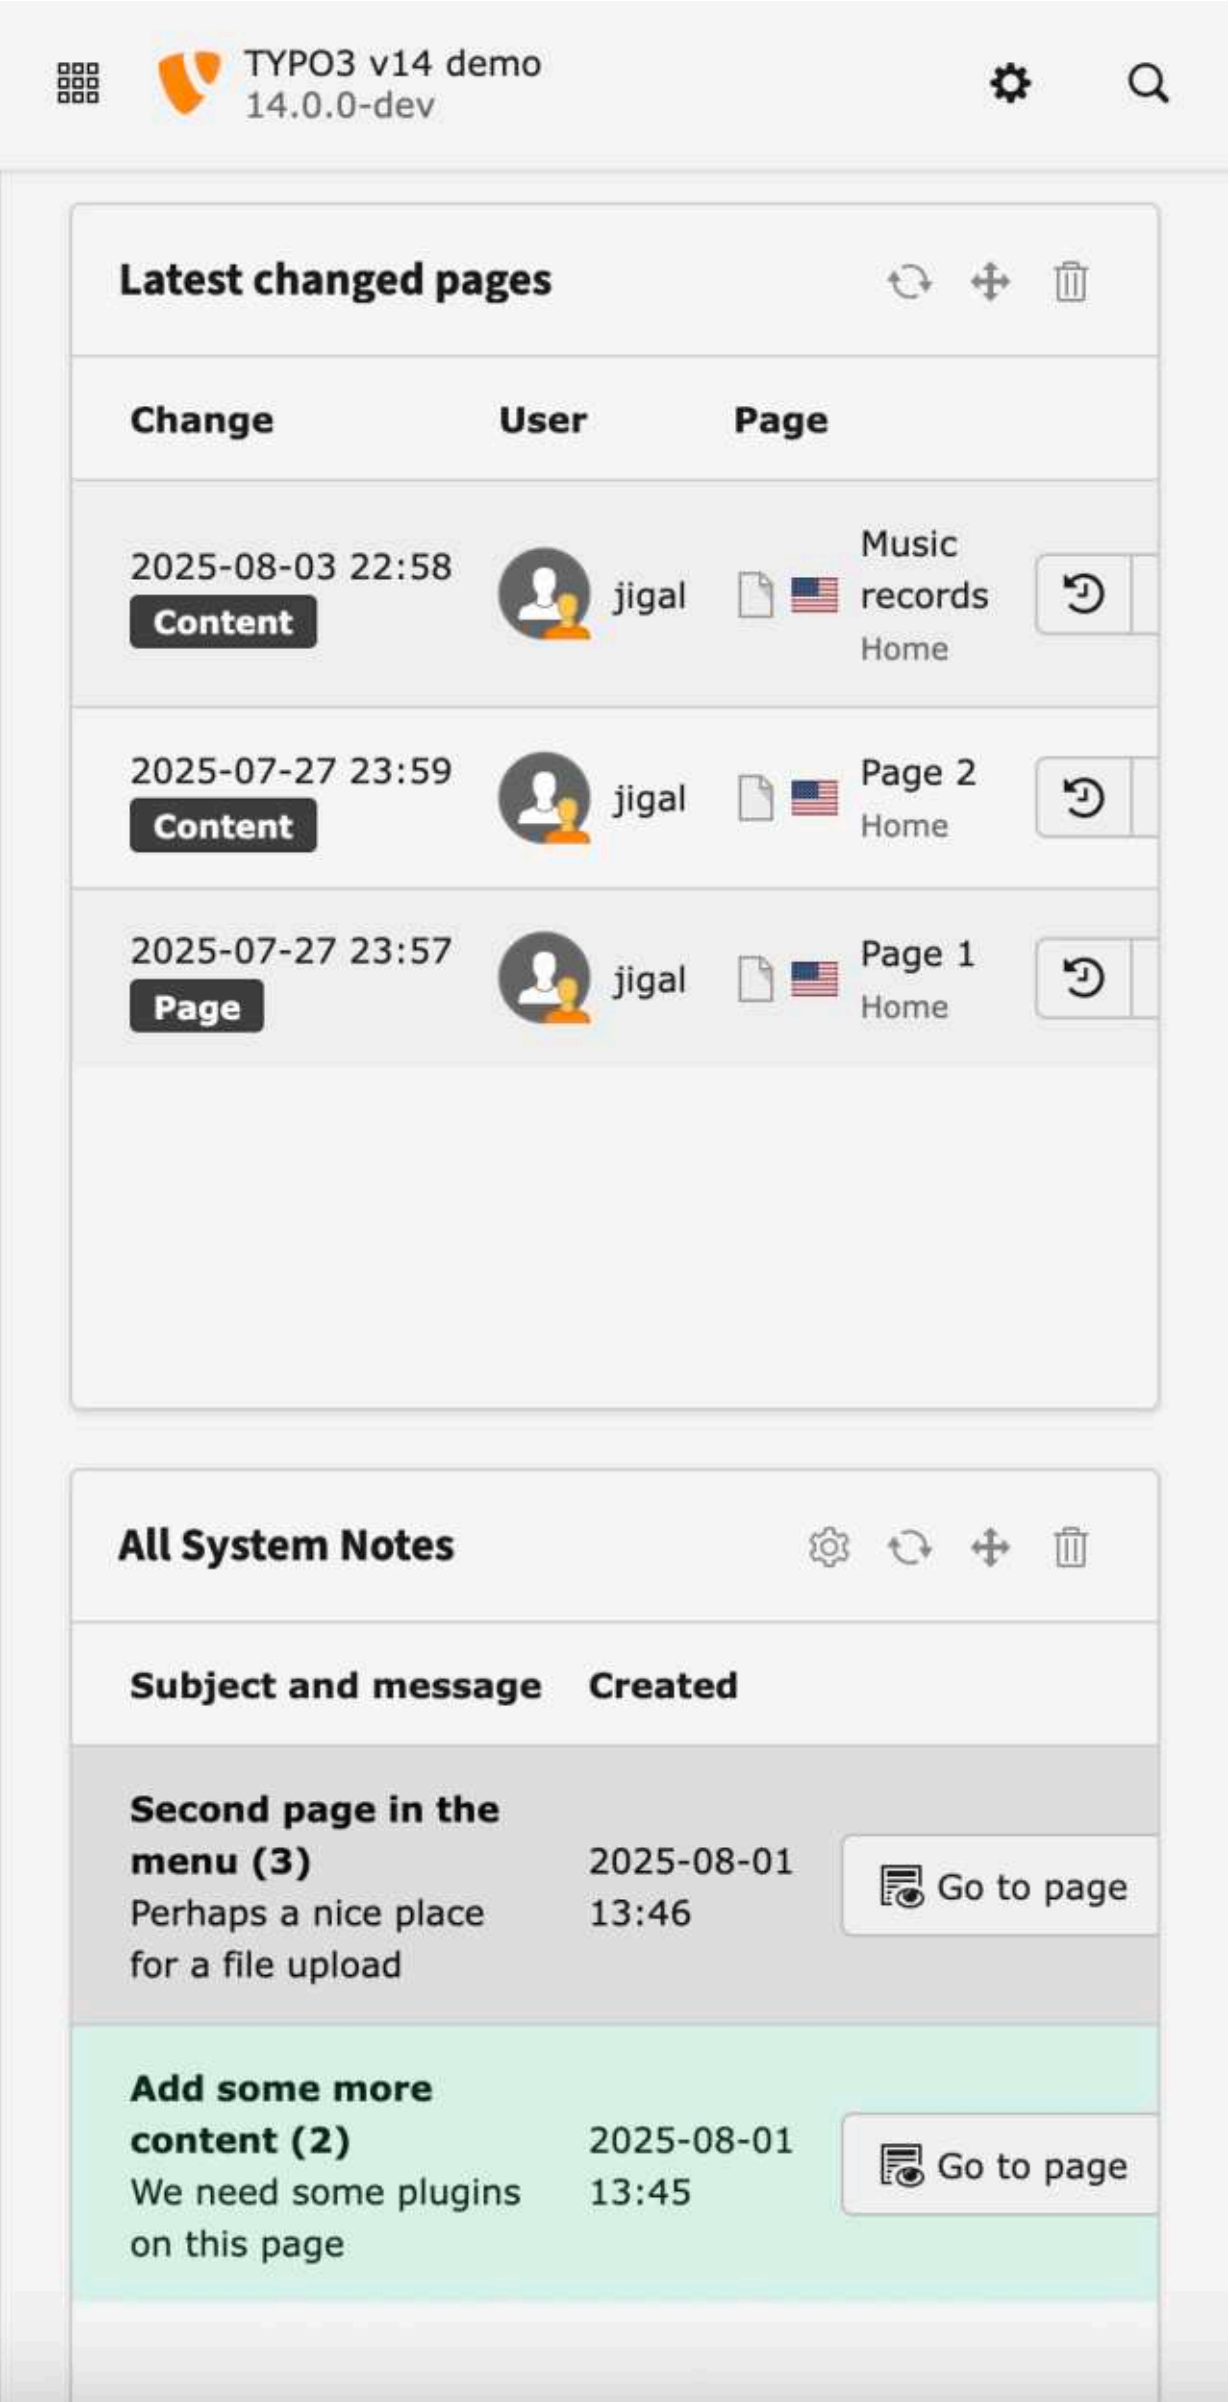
TYPO3 v14 demo
14.0.0-dev

Latest changed pages

| Change | User | Page |
|---|---|---|
| 2025-08-03 22:58 Content | jigal | Music records Home |
| 2025-07-27 23:59 Content | jigal | Page 2 Home |
| 2025-07-27 23:57 Page | jigal | Page 1 Home |

All System Notes

| Subject and message | Created | |
|---|---|---|
| **Second page in the menu (3)** Perhaps a nice place for a file upload | 2025-08-01 13:46 | Go to page |
| **Add some more content (2)** We need some plugins on this page | 2025-08-01 13:45 | Go to page |